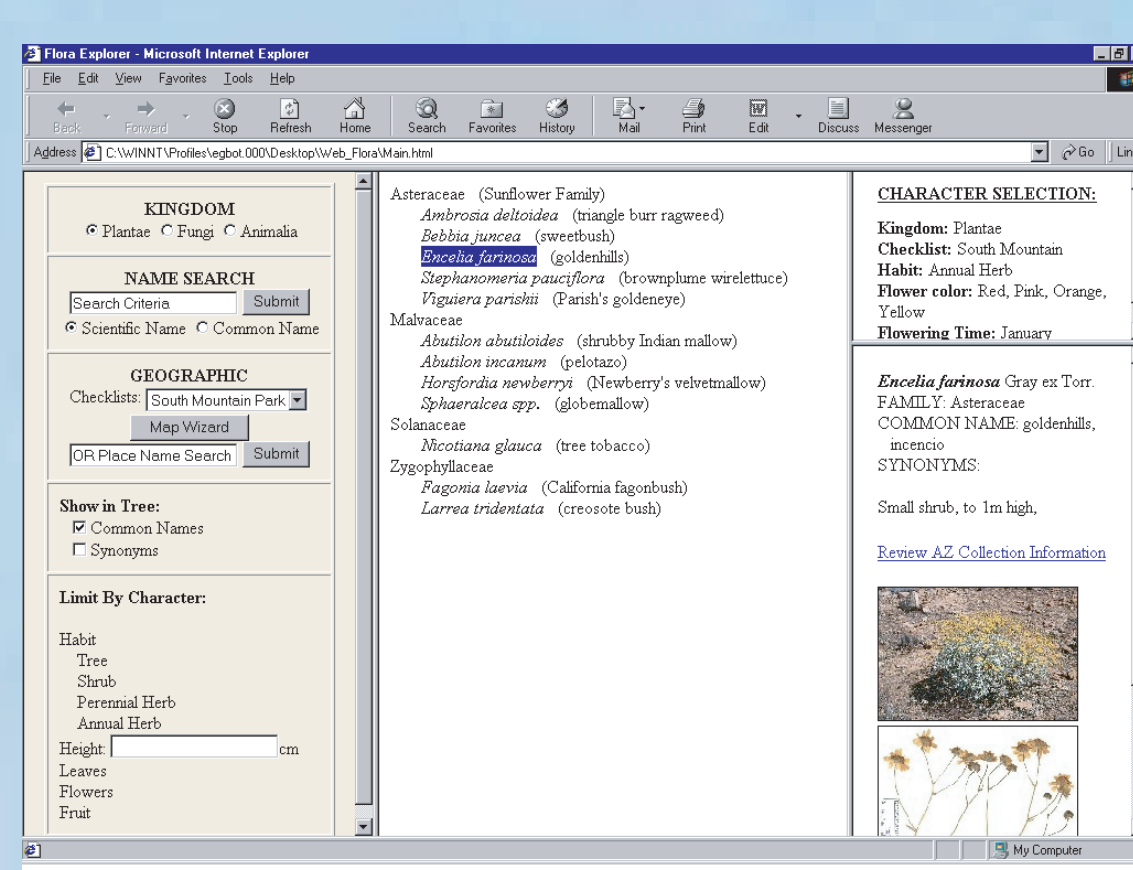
Flora Explorer - Microsoft Internet Explorer

File Edit View Favorites Tools Help

Back Forward Stop Refresh Home Search Favorites History Mail Print Edit Discuss Messenger

Address C:\WINNT\Profiles\egbot.000\Desktop\Web_Flora\Main.html

Go Lin

KINGDOM
Plantae Fungi Animalia

NAME SEARCH
Search Criteria Submit
Scientific Name Common Name

GEOGRAPHIC
Checklists: South Mountain Park
Map Wizard
OR Place Name Search Submit

Show in Tree:
Common Names
Synonyms

Limit By Character:

Habit
Tree
Shrub
Perennial Herb
Annual Herb
Height: cm
Leaves
Flowers
Fruit

Asteraceae (Sunflower Family)
*Ambrosia deltoidea* (triangle burr ragweed)
*Bebbia juncea* (sweetbush)
*Encelia farinosa* (goldenhills)
*Stephanomeria pauciflora* (brownplume wirelettuce)
*Viguiera parishii* (Parish's goldeneye)
Malvaceae
*Abutilon abutiloides* (shrubby Indian mallow)
*Abutilon incanum* (pelotazo)
*Horsfordia newberryi* (Newberry's velvetmallow)
*Sphaeralcea spp.* (globemallow)
Solanaceae
*Nicotiana glauca* (tree tobacco)
Zygophyllaceae
*Fagonia laevia* (California fagonbush)
*Larrea tridentata* (creosote bush)

CHARACTER SELECTION:

Kingdom: Plantae
Checklist: South Mountain
Habit: Annual Herb
Flower color: Red, Pink, Orange, Yellow
Flowering Time: January

*Encelia farinosa* Gray ex Torr.
FAMILY: Asteraceae
COMMON NAME: goldenhills, incencio
SYNONYMS:

Small shrub, to 1m high,

Review AZ Collection Information

My Computer